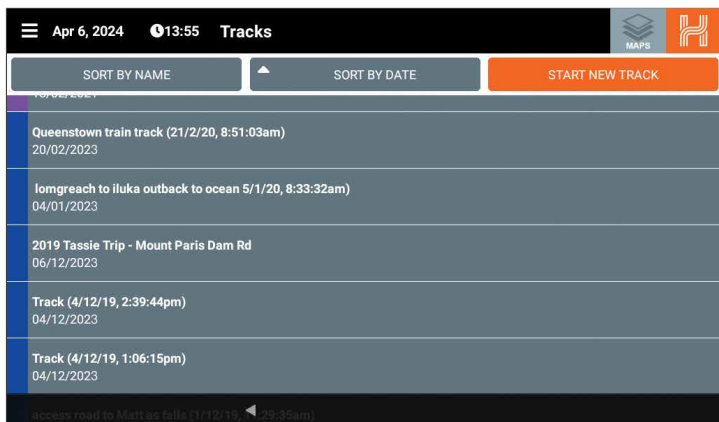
Apr 6, 2024 13:55 Tracks

MAPS

SORT BY NAME

SORT BY DATE

START NEW TRACK

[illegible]

Queenstown train track (21/2/20, 8:51:03am)
20/02/2023

lomgreach to iluka outback to ocean 5/1/20, 8:33:32am)
04/01/2023

2019 Tassie Trip - Mount Paris Dam Rd
06/12/2023

Track (4/12/19, 2:39:44pm)
04/12/2023

Track (4/12/19, 1:06:15pm)
04/12/2023

access road to Matt as falls (1/12/19, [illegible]:29:35am)